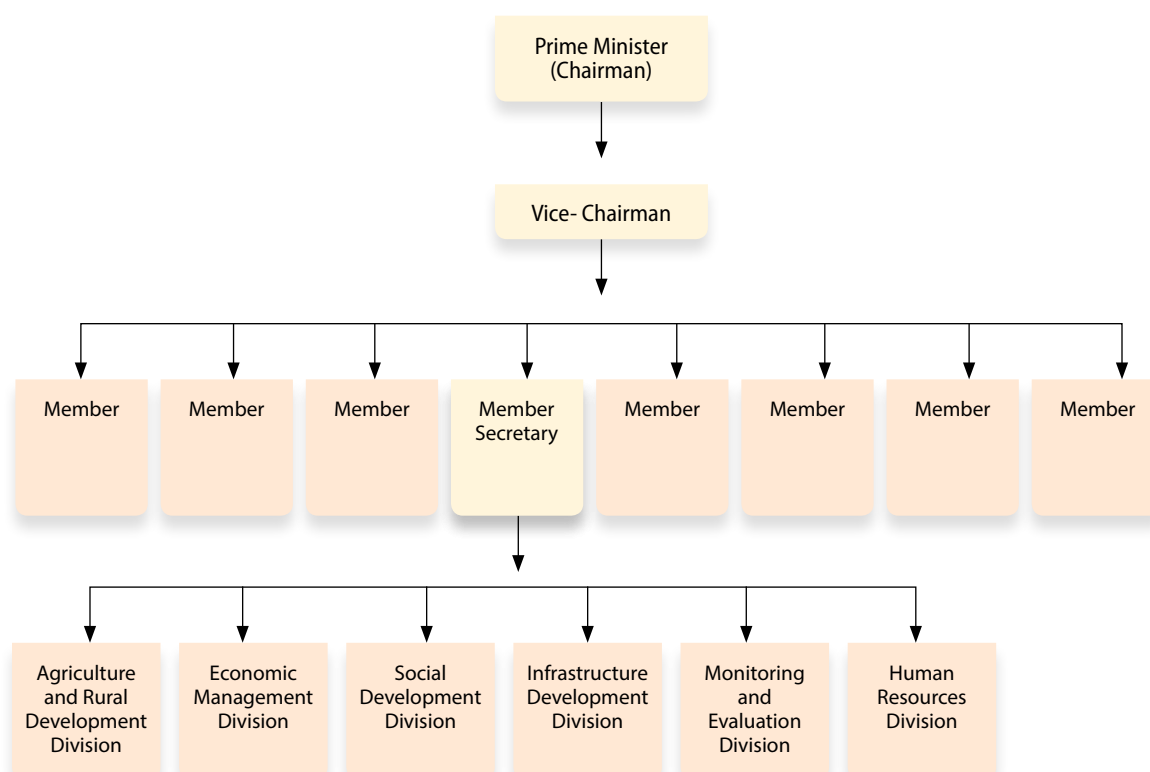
Prime Minister
(Chairman)

Vice- Chairman

Member

Member

Member

Member
Secretary

Member

Member

Member

Member

Agriculture and Rural Development Division

Economic Management Division

Social Development Division

Infrastructure Development Division

Monitoring and Evaluation Division

Human Resources Division